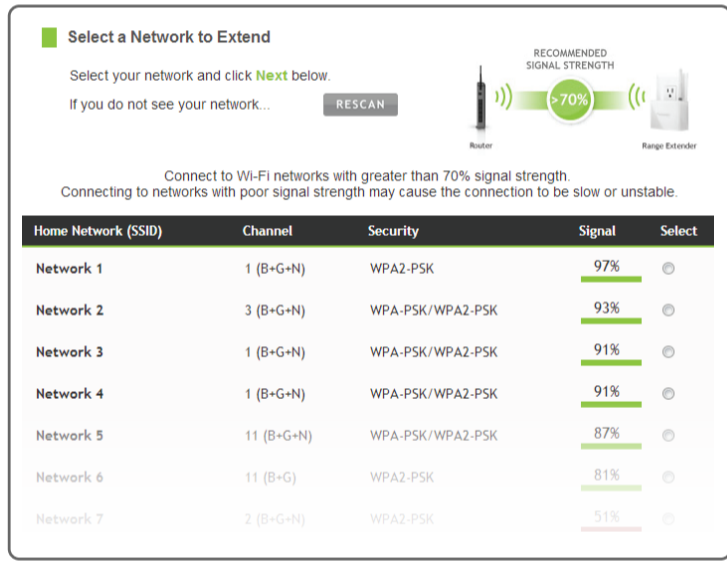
Select a Network to Extend

Select your network and click Next below.

If you do not see your network...

RESCAN

RECOMMENDED SIGNAL STRENGTH

>70%

Router

Range Extender

Connect to Wi-Fi networks with greater than 70% signal strength.
Connecting to networks with poor signal strength may cause the connection to be slow or unstable.

| Home Network (SSID) | Channel | Security | Signal | Select |
|---|---|---|---|---|
| Network 1 | 1 (B+G+N) | WPA2-PSK | 97% | |
| Network 2 | 3 (B+G+N) | WPA-PSK/WPA2-PSK | 93% | |
| Network 3 | 1 (B+G+N) | WPA-PSK/WPA2-PSK | 91% | |
| Network 4 | 1 (B+G+N) | WPA-PSK/WPA2-PSK | 91% | |
| Network 5 | 11 (B+G+N) | WPA-PSK/WPA2-PSK | 87% | |
| Network 6 | 11 (B+G) | WPA2-PSK | 81% | |
| Network 7 | 2 (B+G+N) | WPA2-PSK | 51% | |